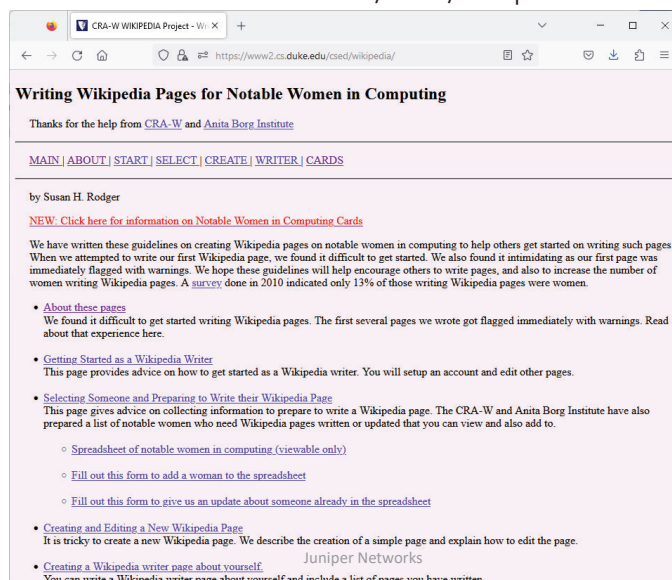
CRA-W WIKIPEDIA Project - Wi ×

https://www2.cs.duke.edu/csed/wikipedia/

Writing Wikipedia Pages for Notable Women in Computing

Thanks for the help from CRA-W and Anita Borg Institute

MAIN | ABOUT | START | SELECT | CREATE | WRITER | CARDS

by Susan H. Rodger

NEW: Click here for information on Notable Women in Computing Cards

We have written these guidelines on creating Wikipedia pages on notable women in computing to help others get started on writing such pages. When we attempted to write our first Wikipedia page, we found it difficult to get started. We also found it intimidating as our first page was immediately flagged with warnings. We hope these guidelines will help encourage others to write pages, and also to increase the number of women writing Wikipedia pages. A survey done in 2010 indicated only 13% of those writing Wikipedia pages were women.

- About these pages
We found it difficult to get started writing Wikipedia pages. The first several pages we wrote got flagged immediately with warnings. Read about that experience here.

- Getting Started as a Wikipedia Writer
This page provides advice on how to get started as a Wikipedia writer. You will setup an account and edit other pages.

- Selecting Someone and Preparing to Write their Wikipedia Page
This page gives advice on collecting information to prepare to write a Wikipedia page. The CRA-W and Anita Borg Institute have also prepared a list of notable women who need Wikipedia pages written or updated that you can view and also add to.

 - Spreadsheet of notable women in computing (viewable only)
 - Fill out this form to add a woman to the spreadsheet
 - Fill out this form to give us an update about someone already in the spreadsheet

- Creating and Editing a New Wikipedia Page
It is tricky to create a new Wikipedia page. We describe the creation of a simple page and explain how to edit the page.

- Creating a Wikipedia writer page about yourself.
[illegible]

Juniper Networks